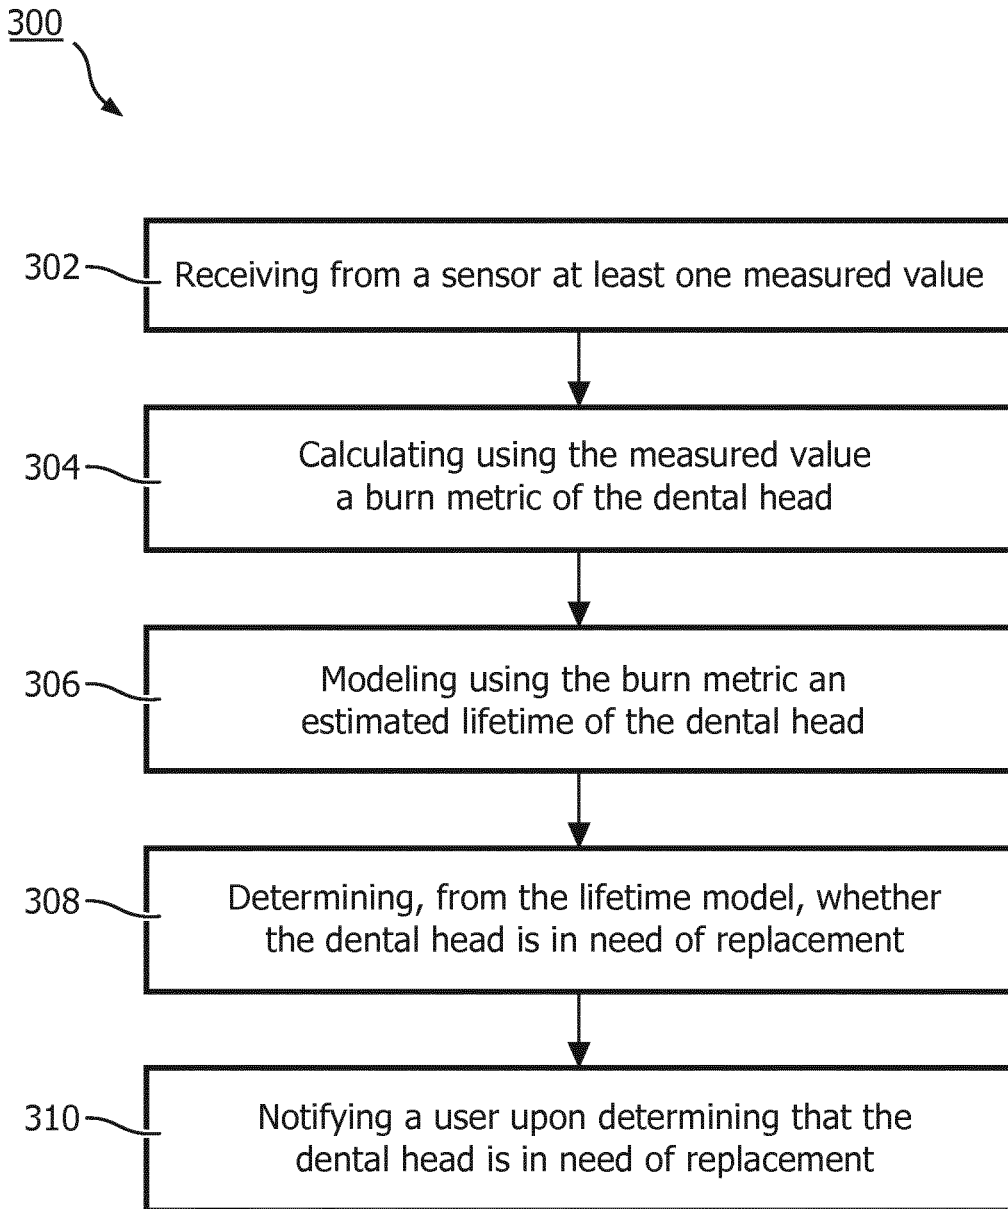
300

302 Receiving from a sensor at least one measured value

304 Calculating using the measured value a burn metric of the dental head

306 Modeling using the burn metric an estimated lifetime of the dental head

308 Determining, from the lifetime model, whether the dental head is in need of replacement

310 Notifying a user upon determining that the dental head is in need of replacement